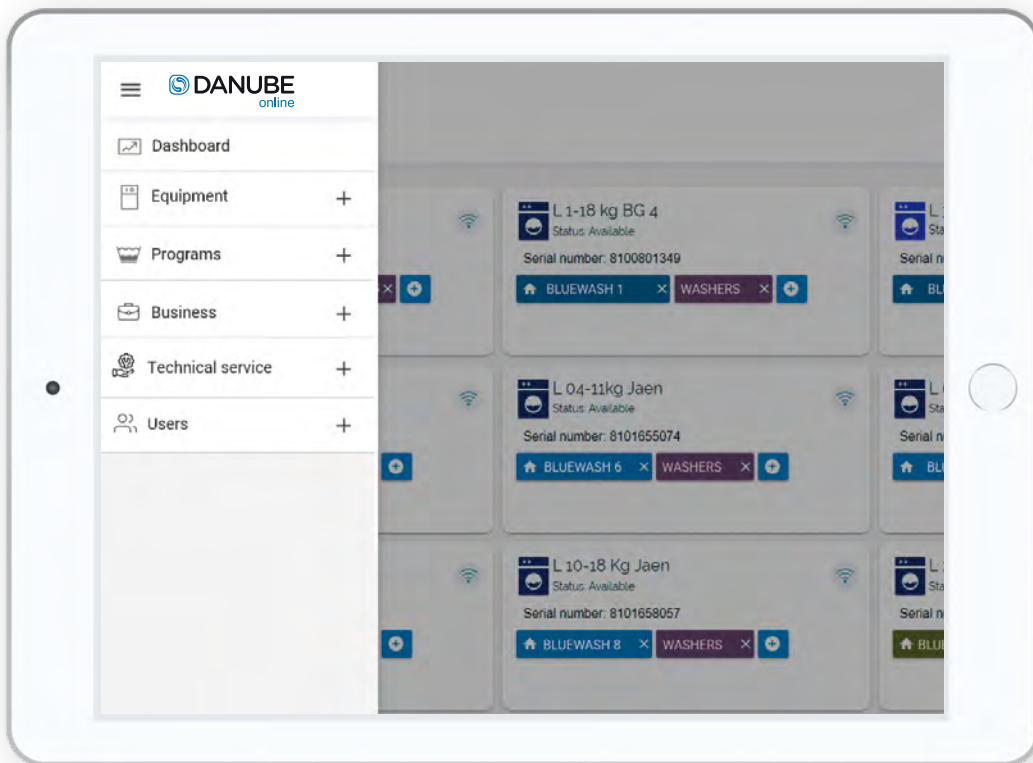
DANUBE
online

Dashboard

Equipment +

Programs +

Business +

Technical service +

Users +

L 1-18 kg BG 4
Status: Available
Serial number: 8100801349
BLUEWASH 1 × WASHERS ×

L 04-11kg Jaen
Status: Available
Serial number: 8101655074
BLUEWASH 6 × WASHERS ×

L 10-18 Kg Jaen
Status: Available
Serial number: 8101658057
BLUEWASH 8 × WASHERS ×

L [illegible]
Sta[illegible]
Serial n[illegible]
BL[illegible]

L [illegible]
Sta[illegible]
Serial n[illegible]
BL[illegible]

L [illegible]
Sta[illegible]
Serial n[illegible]
BLU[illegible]